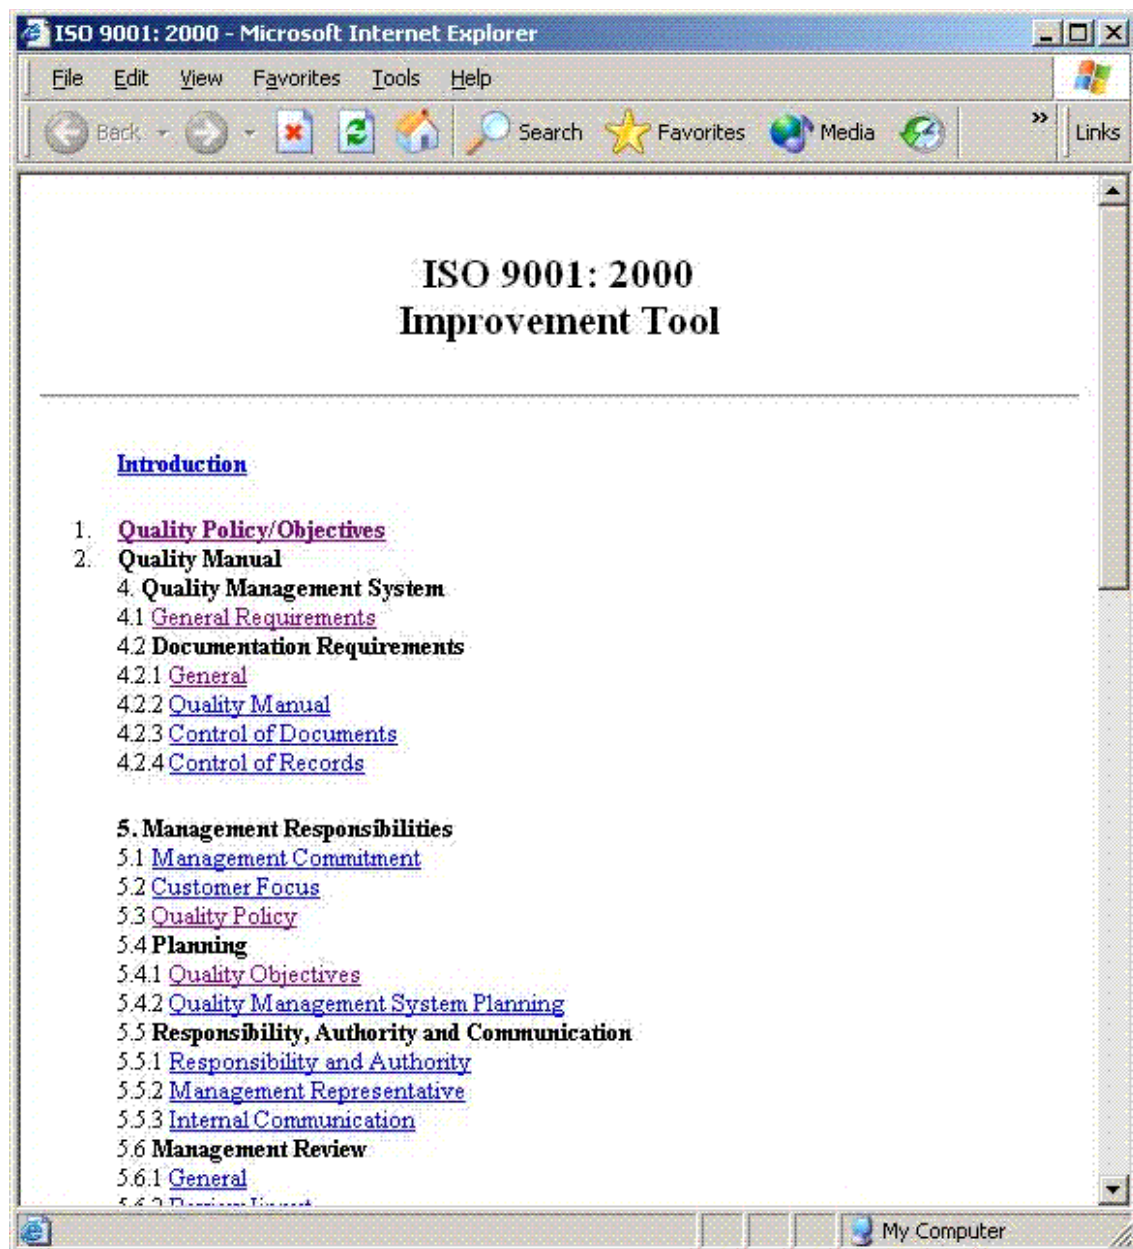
ISO 9001: 2000 - Microsoft Internet Explorer

File Edit View Favorites Tools Help

Back Search Favorites Media » Links

ISO 9001: 2000
Improvement Tool

Introduction

1. Quality Policy/Objectives
2. Quality Manual
4. Quality Management System
4.1 General Requirements
4.2 Documentation Requirements
4.2.1 General
4.2.2 Quality Manual
4.2.3 Control of Documents
4.2.4 Control of Records

5. Management Responsibilities
5.1 Management Commitment
5.2 Customer Focus
5.3 Quality Policy
5.4 Planning
5.4.1 Quality Objectives
5.4.2 Quality Management System Planning
5.5 Responsibility, Authority and Communication
5.5.1 Responsibility and Authority
5.5.2 Management Representative
5.5.3 Internal Communication
5.6 Management Review
5.6.1 General
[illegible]

My Computer